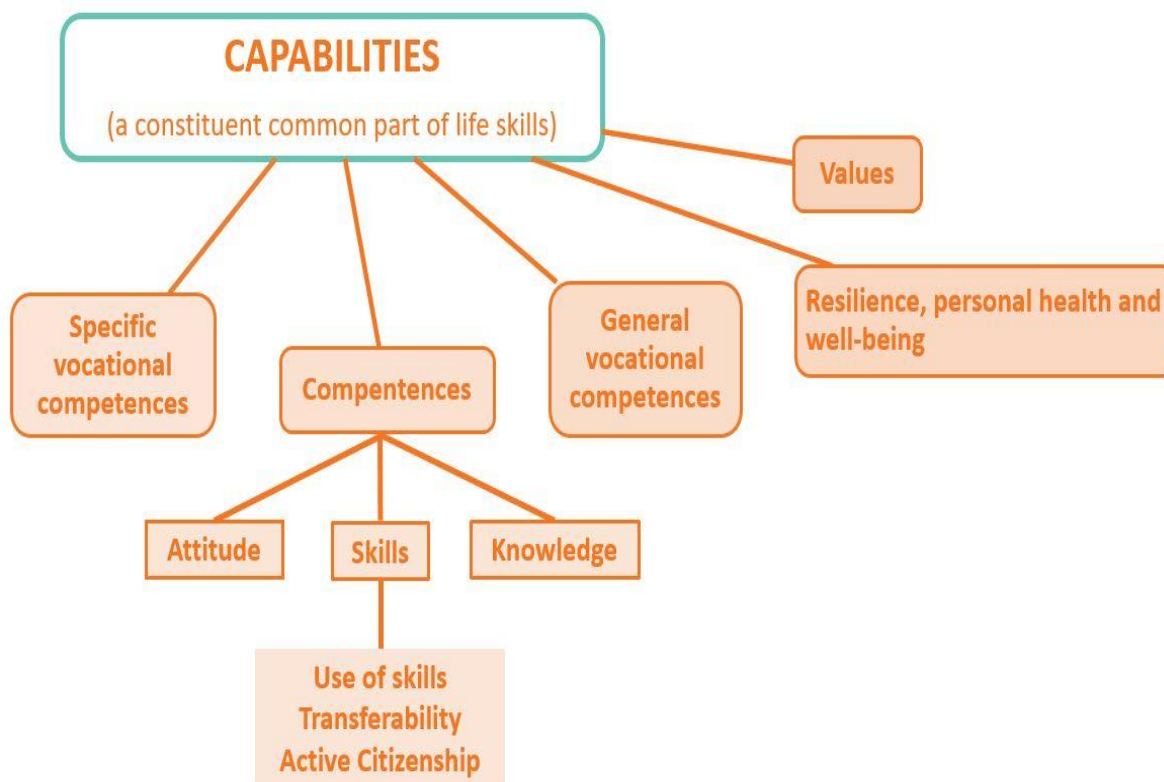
CAPABILITIES

(a constituent common part of life skills)

Values

Resilience, personal health and well-being

Specific vocational competences

Compentences

General vocational competences

Attitude

Skills

Knowledge

Use of skills
Transferability
Active Citizenship